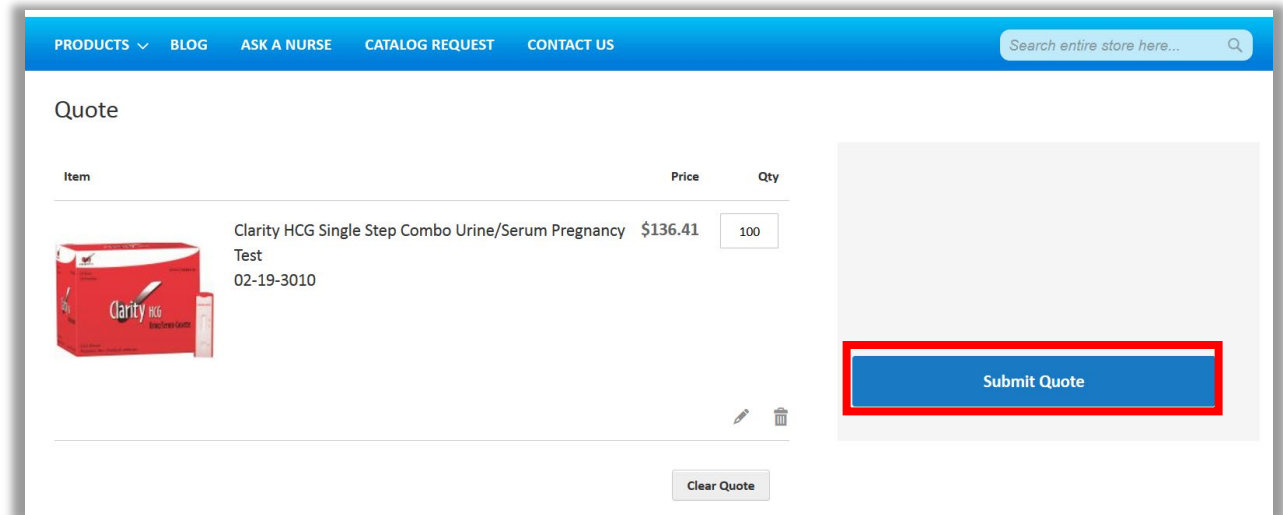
PRODUCTS BLOG ASK A NURSE CATALOG REQUEST CONTACT US

Search entire store here...

Quote

| Item | | Price | Qty |
|---|---|---|---|
| | Clarity HCG Single Step Combo Urine/Serum Pregnancy Test 02-19-3010 | $136.41 | 100 |

Clarity HCG

Clear Quote

Submit Quote